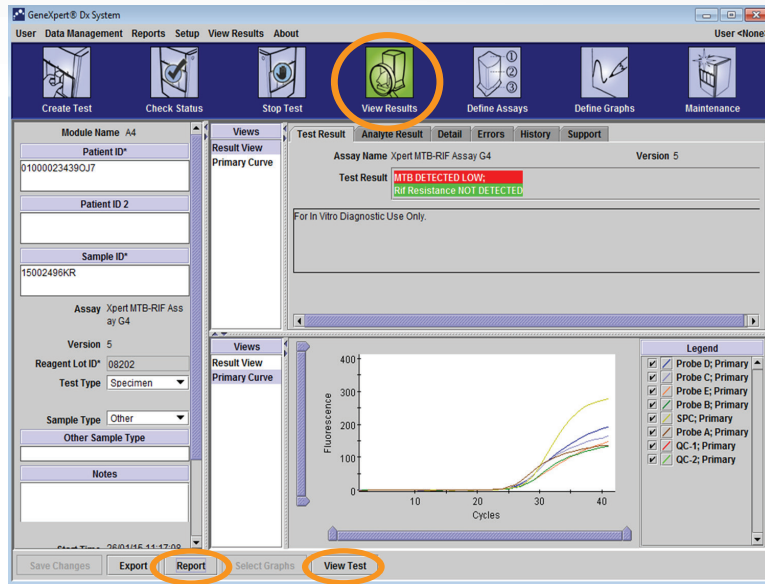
GeneXpert® Dx System

User Data Management Reports Setup View Results About

User <None

Create Test

Check Status

Stop Test

View Results

Define Assays

Define Graphs

Maintenance

Module Name A4

Patient ID*

01000023439OJ7

Patient ID 2

Sample ID*

15002496KR

Assay Xpert MTB-RIF Assay G4

Version 5

Reagent Lot ID* 08202

Test Type Specimen

Sample Type Other

Other Sample Type

Notes

Start Time 26/01/15 11:17:09

Views

Result View

Primary Curve

Test Result

Analyte Result

Detail

Errors

History

Support

Assay Name Xpert MTB-RIF Assay G4

Version 5

Test Result

MTB DETECTED LOW;

Rif Resistance NOT DETECTED

For In Vitro Diagnostic Use Only.

Views

Result View

Primary Curve

400

300

200

100

0

Fluorescence

10

20

30

40

Cycles

Legend

Probe D; Primary

Probe C; Primary

Probe E; Primary

Probe B; Primary

SPC; Primary

Probe A; Primary

QC-1; Primary

QC-2; Primary

Save Changes

Export

Report

Select Graphs

View Test